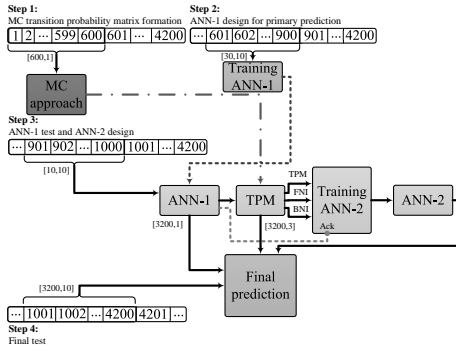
Step 1:
MC transition probability matrix formation

| 1 | 2 | ··· | 599 | 600 | 601 | ··· | 4200 |
|---|---|---|---|---|---|---|---|

[600,1]

MC approach

Step 2:
ANN-1 design for primary prediction

| ··· | 601 | 602 | ··· | 900 | 901 | ··· | 4200 |
|---|---|---|---|---|---|---|---|

[30,10]

Training ANN-1

Step 3:
ANN-1 test and ANN-2 design

| ··· | 901 | 902 | ··· | 1000 | 1001 | ··· | 4200 |
|---|---|---|---|---|---|---|---|

[10,10]

ANN-1

TPM

TPM
FNI
BNI

Training ANN-2

Ack

ANN-2

[3200,1]

[3200,3]

Final prediction

[3200,10]

| ··· | 1001 | 1002 | ··· | 4200 | 4201 | ··· |
|---|---|---|---|---|---|---|

Step 4:
Final test